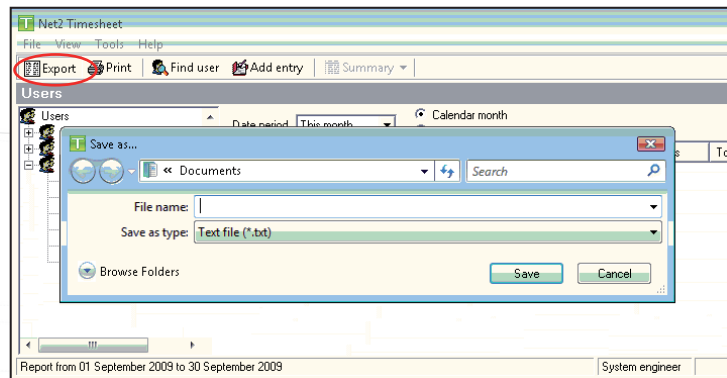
Net2 Timesheet

File View Tools Help

Export Print Find user Add entry Summary

Users

Users

Date period This month

Calendar month

s To

Save as...

« Documents

Search

File name:

Save as type: Text file (*.txt)

Browse Folders

Save Cancel

Report from 01 September 2009 to 30 September 2009

System engineer